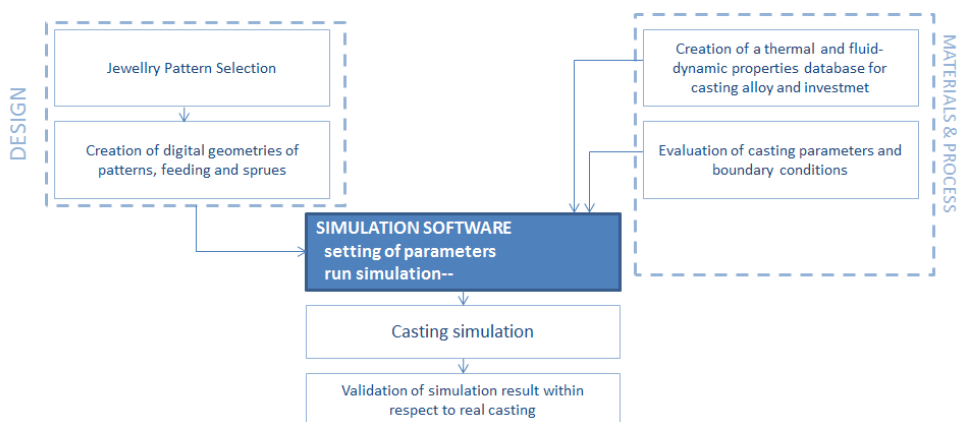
DESIGN

Jewellry Pattern Selection

Creation of digital geometries of patterns, feeding and sprues

MATERIALS & PROCESS

Creation of a thermal and fluid-dynamic properties database for casting alloy and investmet

Evaluation of casting parameters and boundary conditions

SIMULATION SOFTWARE
setting of parameters
run simulation--

Casting simulation

Validation of simulation result within respect to real casting